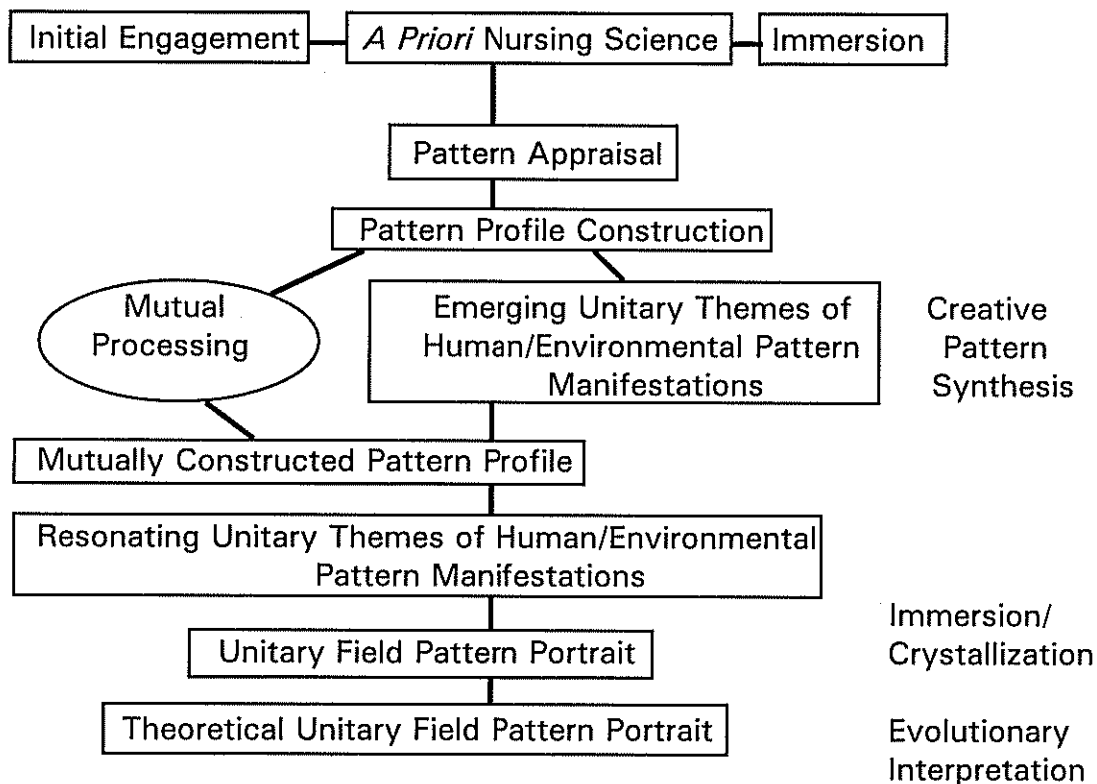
Initial Engagement

A Priori Nursing Science

Immersion

Pattern Appraisal

Pattern Profile Construction

Mutual Processing

Emerging Unitary Themes of Human/Environmental Pattern Manifestations

Creative Pattern Synthesis

Mutually Constructed Pattern Profile

Resonating Unitary Themes of Human/Environmental Pattern Manifestations

Immersion/ Crystallization

Unitary Field Pattern Portrait

Theoretical Unitary Field Pattern Portrait

Evolutionary Interpretation